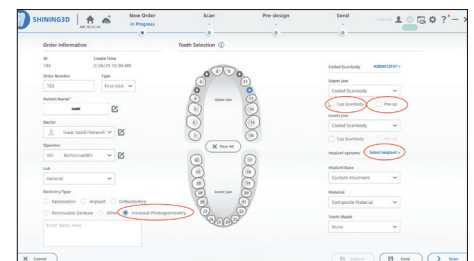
SHINING3D

New Order
In Progress

Scan

Pre-design

Send

Order Information

ID
103

Create Time
2/28/25 10:30 AM

Order Number
103

Type
First visit

Patient Name*

Doctor
Isaac Sandi/Sistandi

Operator
001 TechnicianB01

Lab
General

Dentistry Type
Restoration
Implant
Orthodontics
Removable Denture
Other
Intraoral Photogrammetry

Enter Notes Here

Tooth Selection

Upper Jaw

Lower Jaw

Show All

11 12 13 14 15 16 17 18 21 22 23 24 25 26 27 28
31 32 33 34 35 36 37 38 41 42 43 44 45 46 47 48

Coded Scanbody
KB0001P01

Upper Jaw
Coded Scanbody
Cap Scanbody
Pre-op

Lower Jaw
Coded Scanbody

Implant systems
Select Implant

Implant Base
Custom Abutment

Material
Composite Material

Tooth Shade
None

Cancel

Save

Scan